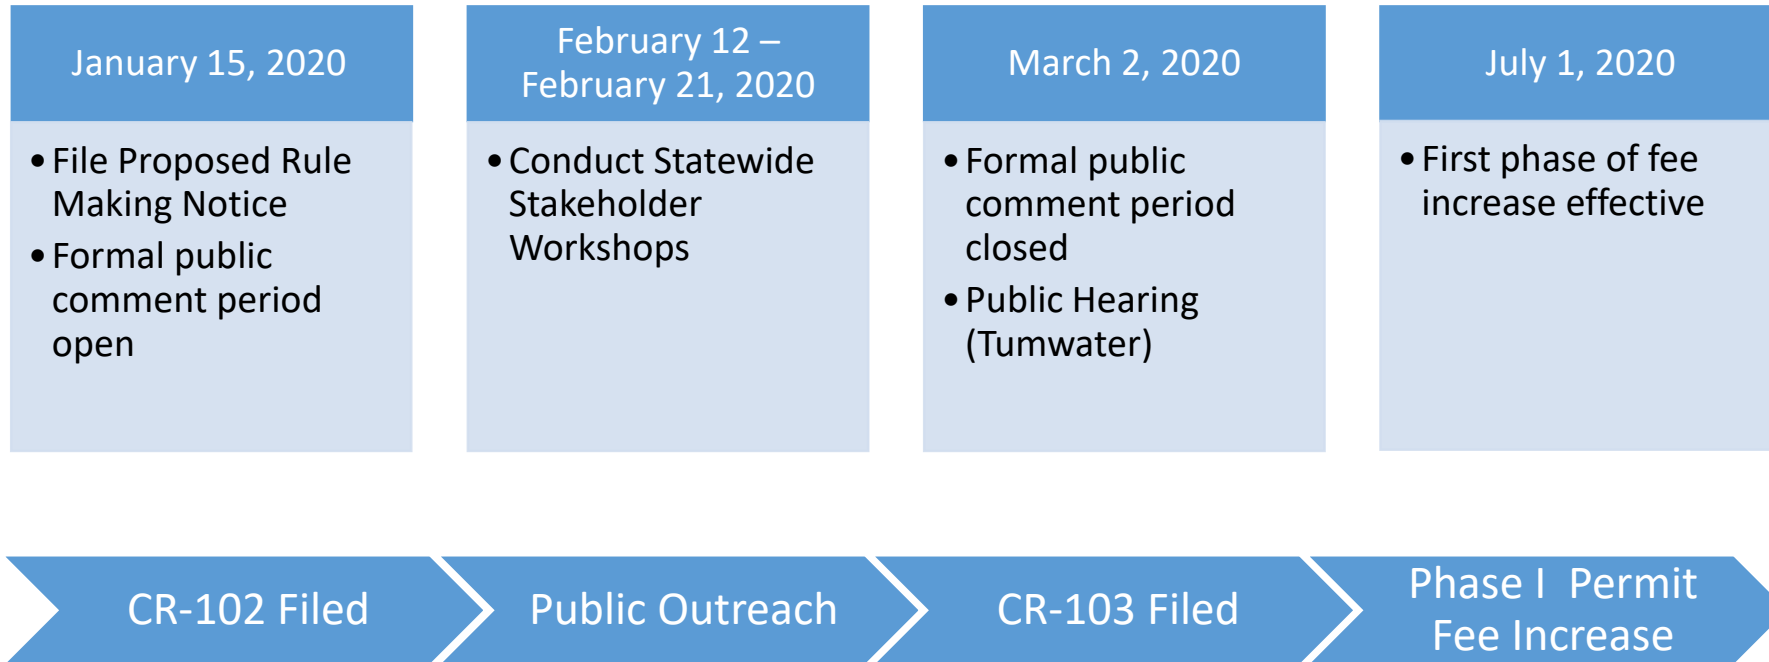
January 15, 2020

- File Proposed Rule Making Notice
- Formal public comment period open

February 12 – February 21, 2020

- Conduct Statewide Stakeholder Workshops

March 2, 2020

- Formal public comment period closed
- Public Hearing (Tumwater)

July 1, 2020

- First phase of fee increase effective

CR-102 Filed

Public Outreach

CR-103 Filed

Phase I Permit Fee Increase